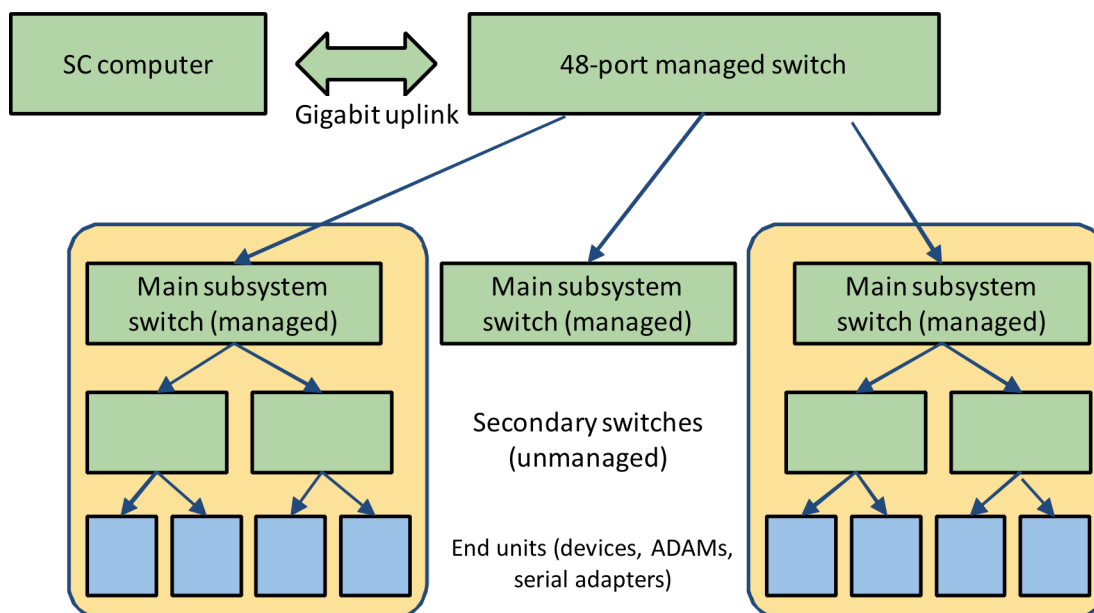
SC computer

Gigabit uplink

48-port managed switch

Main subsystem switch (managed)

Main subsystem switch (managed)

Main subsystem switch (managed)

Secondary switches (unmanaged)

End units (devices, ADAMs, serial adapters)